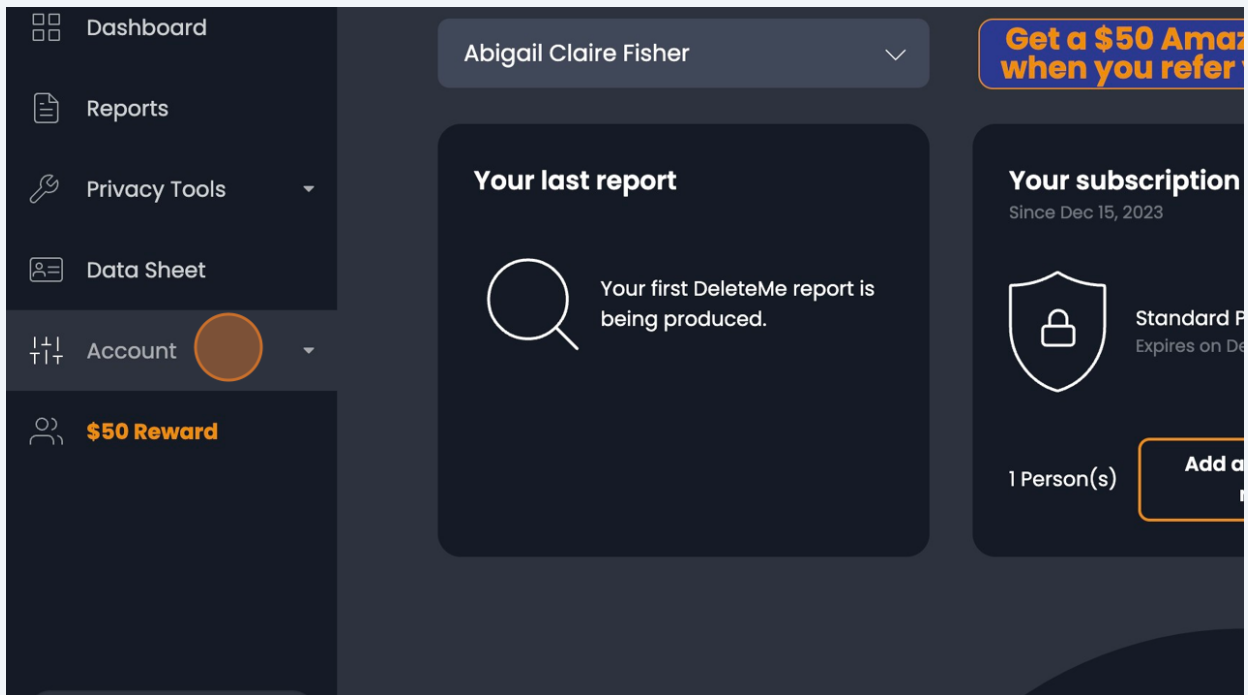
Dashboard

Reports

Privacy Tools

Data Sheet

Account

$50 Reward

Abigail Claire Fisher

Get a $50 Amaz when you refer

Your last report

Your first DeleteMe report is being produced.

Your subscription

Since Dec 15, 2023

Standard P

Expires on De

1 Person(s)

Add a

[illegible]